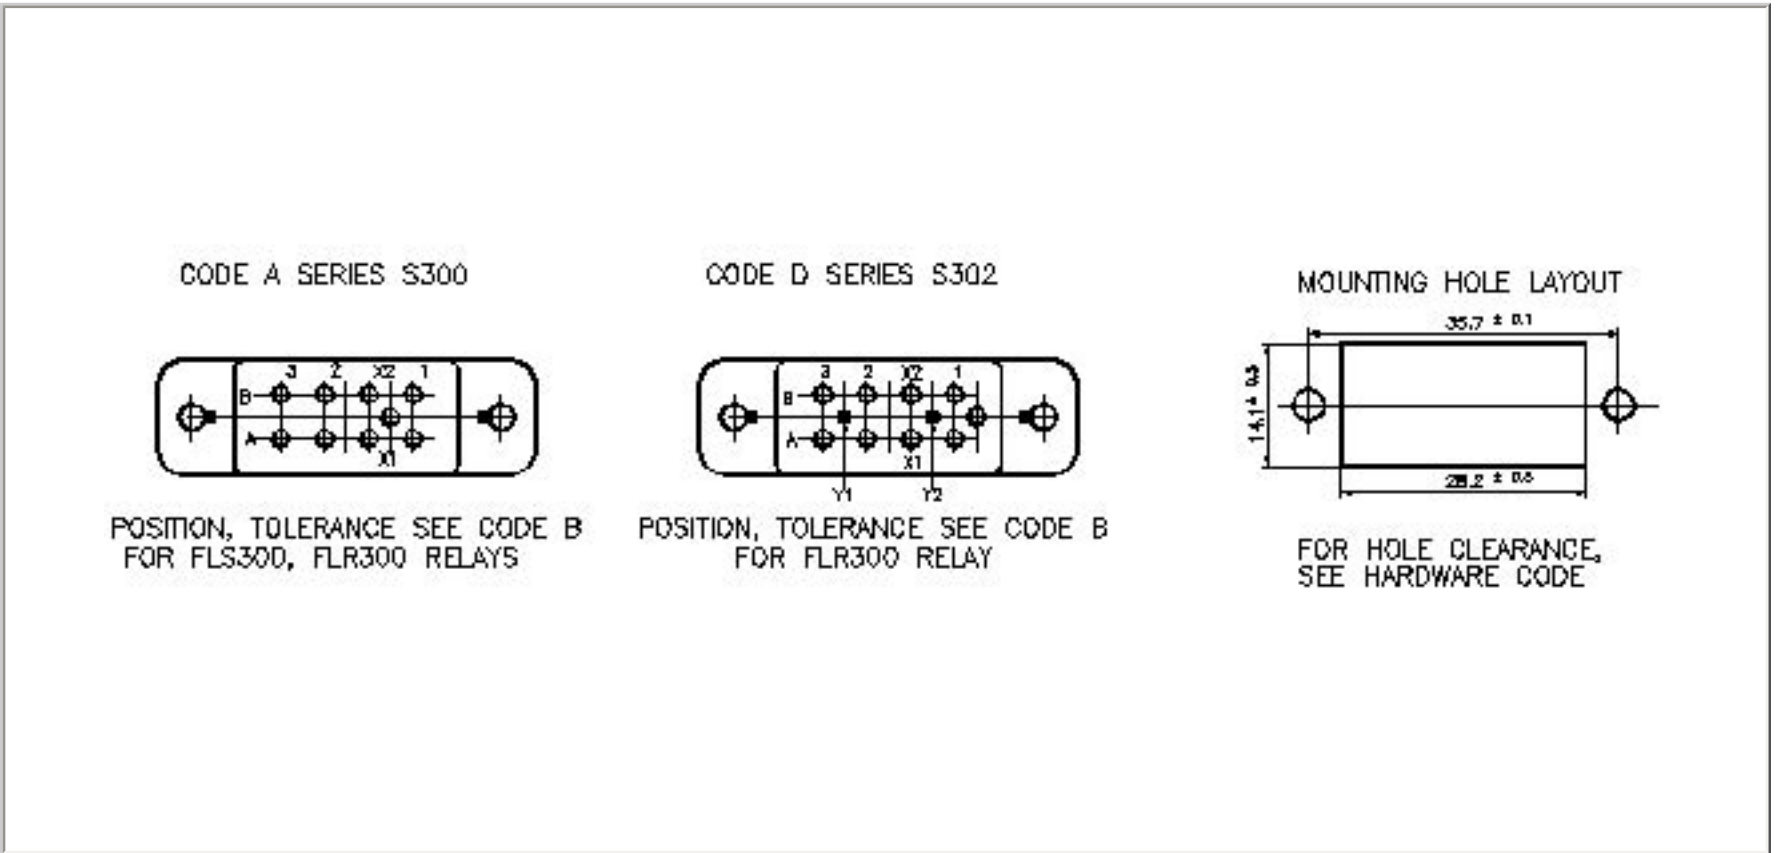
CODE A SERIES S300

3 2 X2 1
B
A
X1

POSITION, TOLERANCE SEE CODE B FOR FLS300, FLR300 RELAYS

CODE D SERIES S302

3 2 X2 1
B
A
X1
Y1 Y2

POSITION, TOLERANCE SEE CODE B FOR FLR300 RELAY

MOUNTING HOLE LAYOUT

35,7 ± 0,1
14,1 ± 0,5
28,2 ± 0,5

FOR HOLE CLEARANCE, SEE HARDWARE CODE